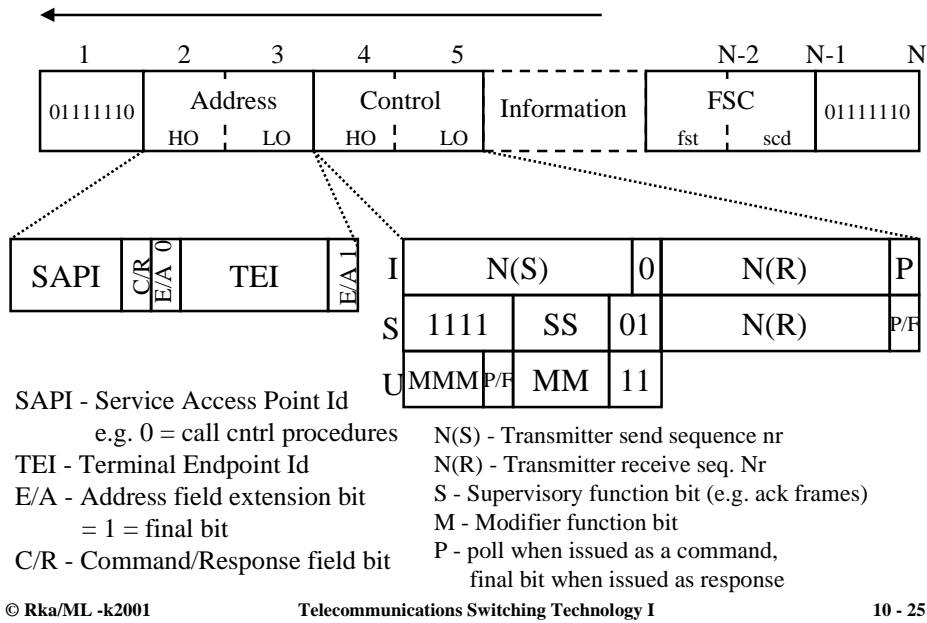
| 1 | 2 | 3 | 4 | 5 | | N-2 | N-1 | N |
|---|---|---|---|---|---|---|---|---|
| 01111110 | Address HO | LO | Control HO | LO | Information | FSC fst | scd | 01111110 |

| SAPI | C/R | E/A 0 | TEI | E/A 1 |
|---|---|---|---|---|

| | | | | |
|---|---|---|---|---|
| I | N(S) | 0 | N(R) | P |
| S | 1111 SS | 01 | N(R) | P/F |
| U | MMM P/F MM | 11 | | |

SAPI - Service Access Point Id
e.g. 0 = call cntrl procedures
TEI - Terminal Endpoint Id
E/A - Address field extension bit
= 1 = final bit
C/R - Command/Response field bit

N(S) - Transmitter send sequence nr
N(R) - Transmitter receive seq. Nr
S - Supervisory function bit (e.g. ack frames)
M - Modifier function bit
P - poll when issued as a command,
final bit when issued as response

© Rka/ML -k2001 Telecommunications Switching Technology I 10 - 25